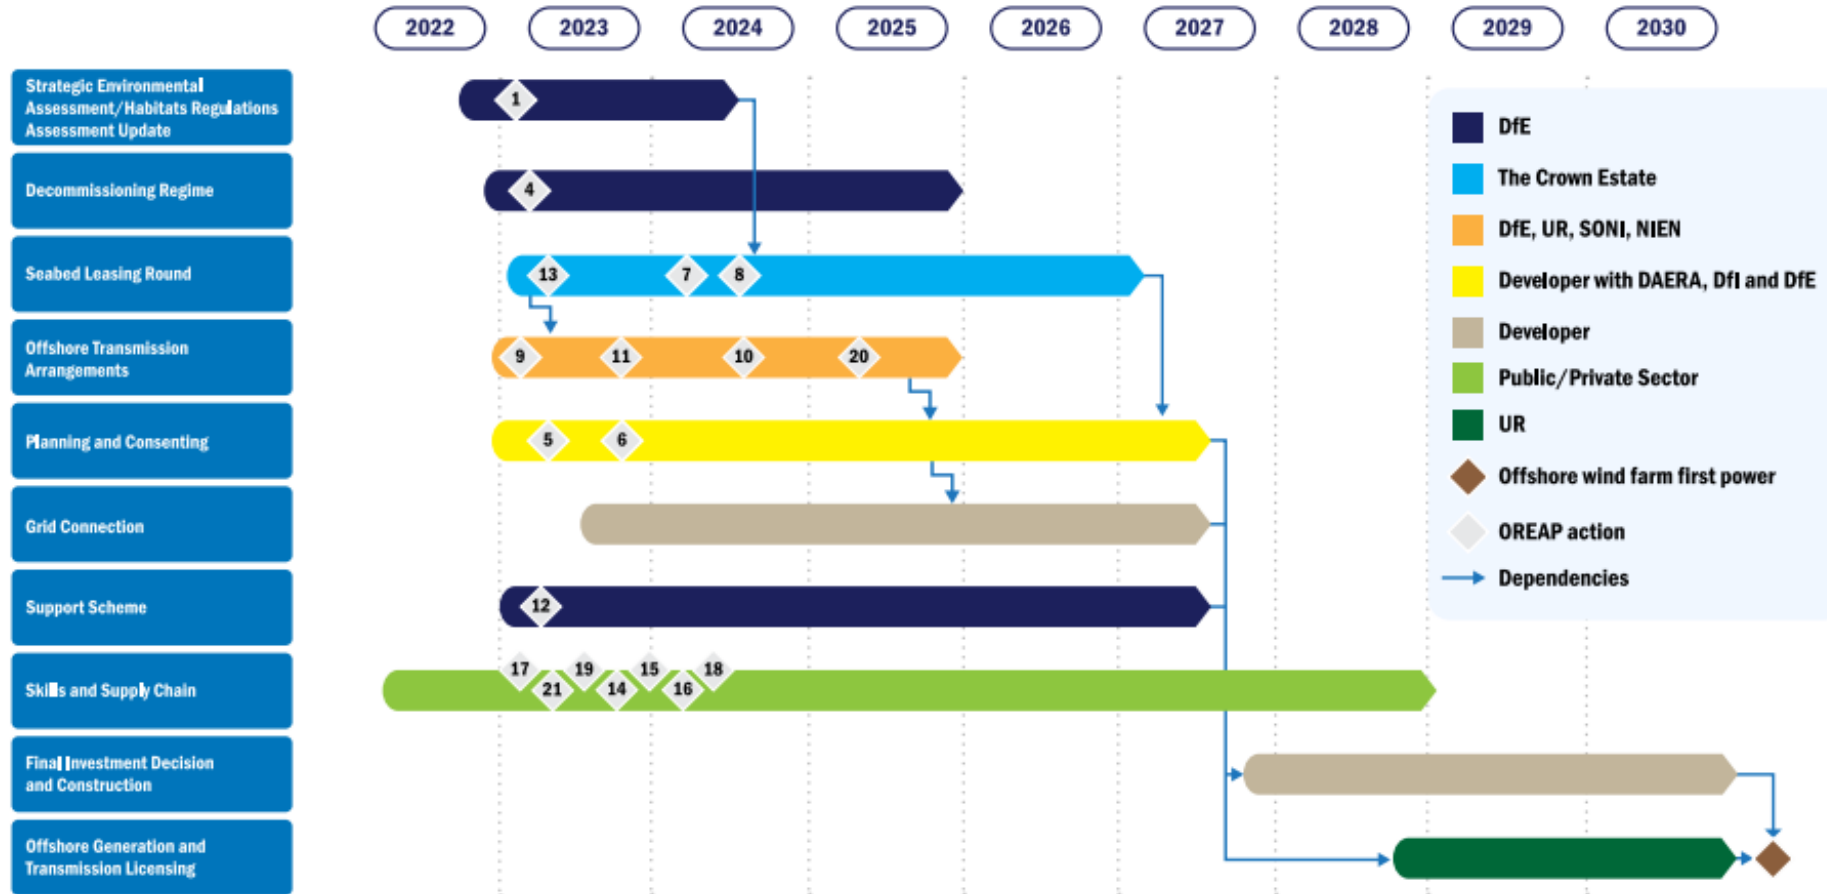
2022 2023 2024 2025 2026 2027 2028 2029 2030

Strategic Environmental Assessment/Habitats Regulations Assessment Update
Decommissioning Regime
Seabed Leasing Round
Offshore Transmission Arrangements
Planning and Consenting
Grid Connection
Support Scheme
Skills and Supply Chain
Final Investment Decision and Construction
Offshore Generation and Transmission Licensing

1
4
13 7 8
9 11 10 20
5 6
12
17 21 19 14 15 16 18

DfE
The Crown Estate
DfE, UR, SONI, NIEN
Developer with DAERA, DfI and DfE
Developer
Public/Private Sector
UR
Offshore wind farm first power
OREAP action
Dependencies